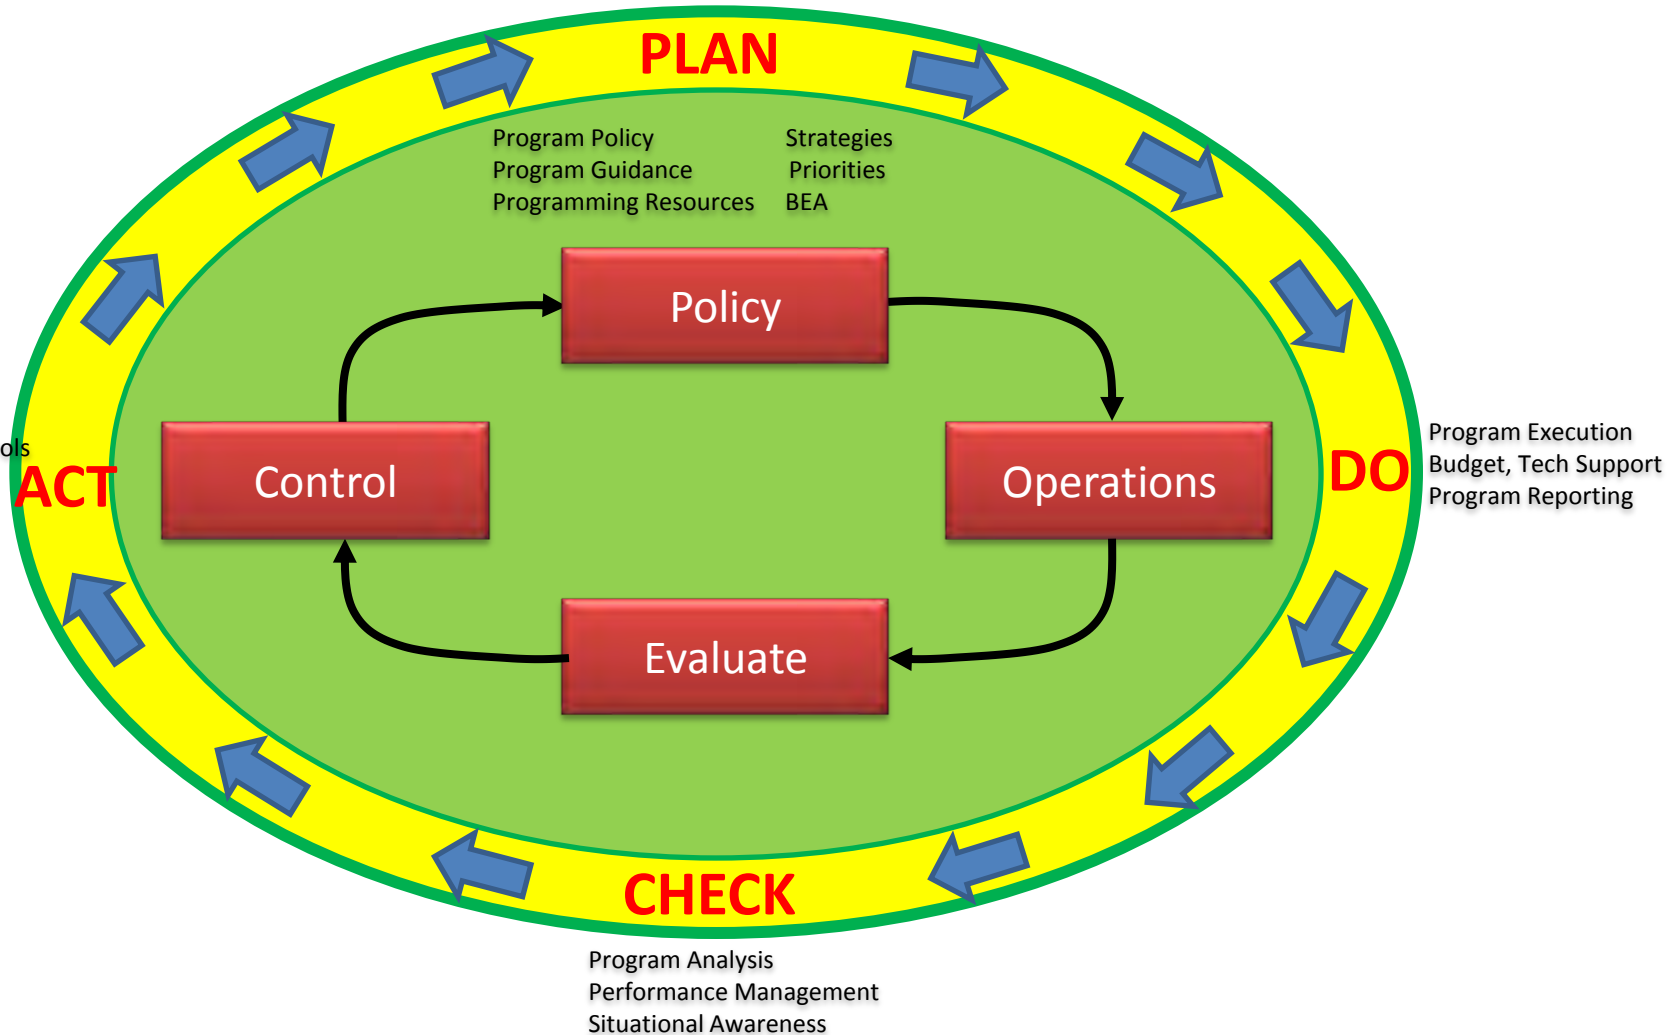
PLAN

Program Policy
Program Guidance
Programming Resources

Strategies
Priorities
BEA

Policy

ols

ACT

Control

Operations

DO

Program Execution
Budget, Tech Support
Program Reporting

Evaluate

CHECK

Program Analysis
Performance Management
Situational Awareness